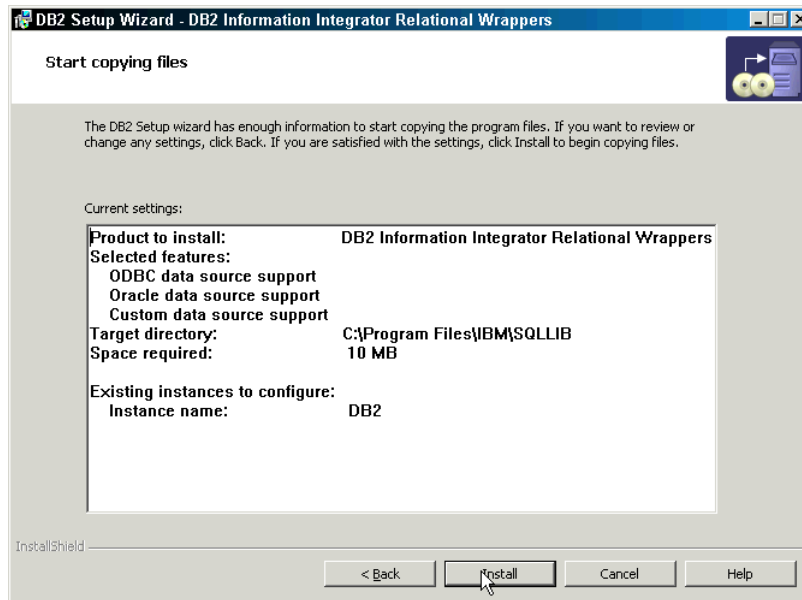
DB2 Setup Wizard - DB2 Information Integrator Relational Wrappers

Start copying files

The DB2 Setup wizard has enough information to start copying the program files. If you want to review or change any settings, click Back. If you are satisfied with the settings, click Install to begin copying files.

Current settings:

Product to install: DB2 Information Integrator Relational Wrappers
Selected features:
ODBC data source support
Oracle data source support
Custom data source support
Target directory: C:\Program Files\IBM\SQLLIB
Space required: 10 MB

Existing instances to configure:
Instance name: DB2

InstallShield

< Back
Install
Cancel
Help